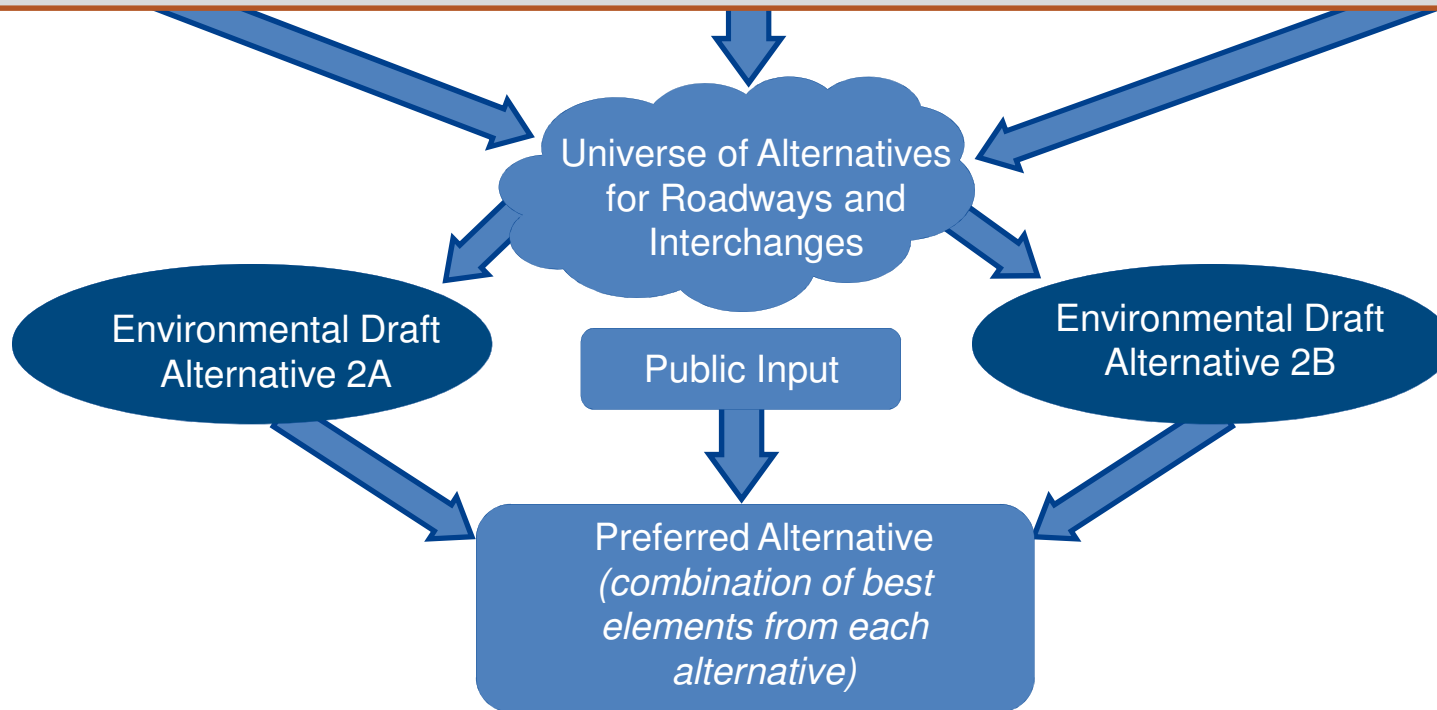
Universe of Alternatives for Roadways and Interchanges

Environmental Draft Alternative 2A

Public Input

Environmental Draft Alternative 2B

Preferred Alternative (combination of best elements from each alternative)